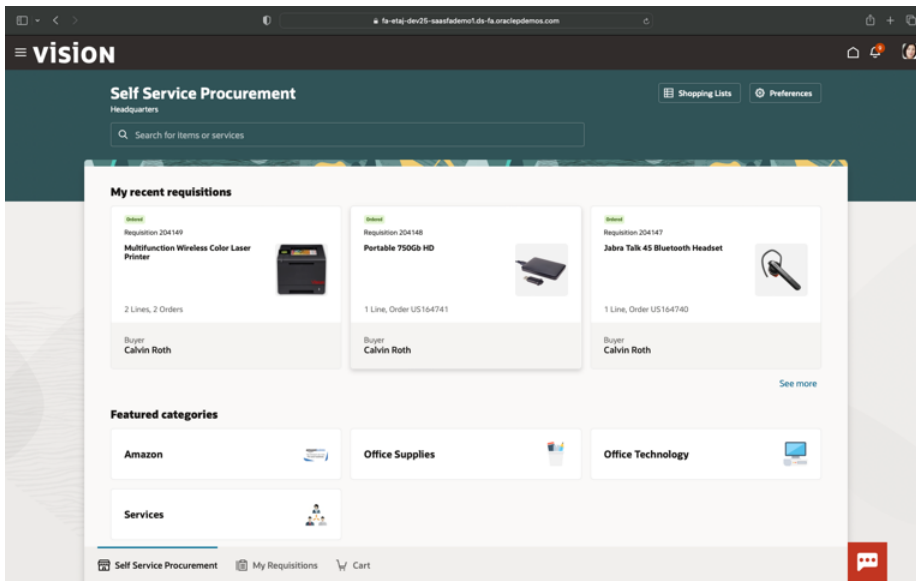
fa-etaj-dev25-saasfademo1.ds-fa.oraclepdemos.com

VISION

Self Service Procurement
Headquarters

Shopping Lists
Preferences

Search for items or services

My recent requisitions

Ordered
Requisition 204149
Multifunction Wireless Color Laser Printer
2 Lines, 2 Orders
Buyer
Calvin Roth

Ordered
Requisition 204148
Portable 750Gb HD
1 Line, Order US164741
Buyer
Calvin Roth

Ordered
Requisition 204147
Jabra Talk 45 Bluetooth Headset
1 Line, Order US164740
Buyer
Calvin Roth

See more

Featured categories

Amazon
Office Supplies
Office Technology
Services

Self Service Procurement
My Requisitions
Cart